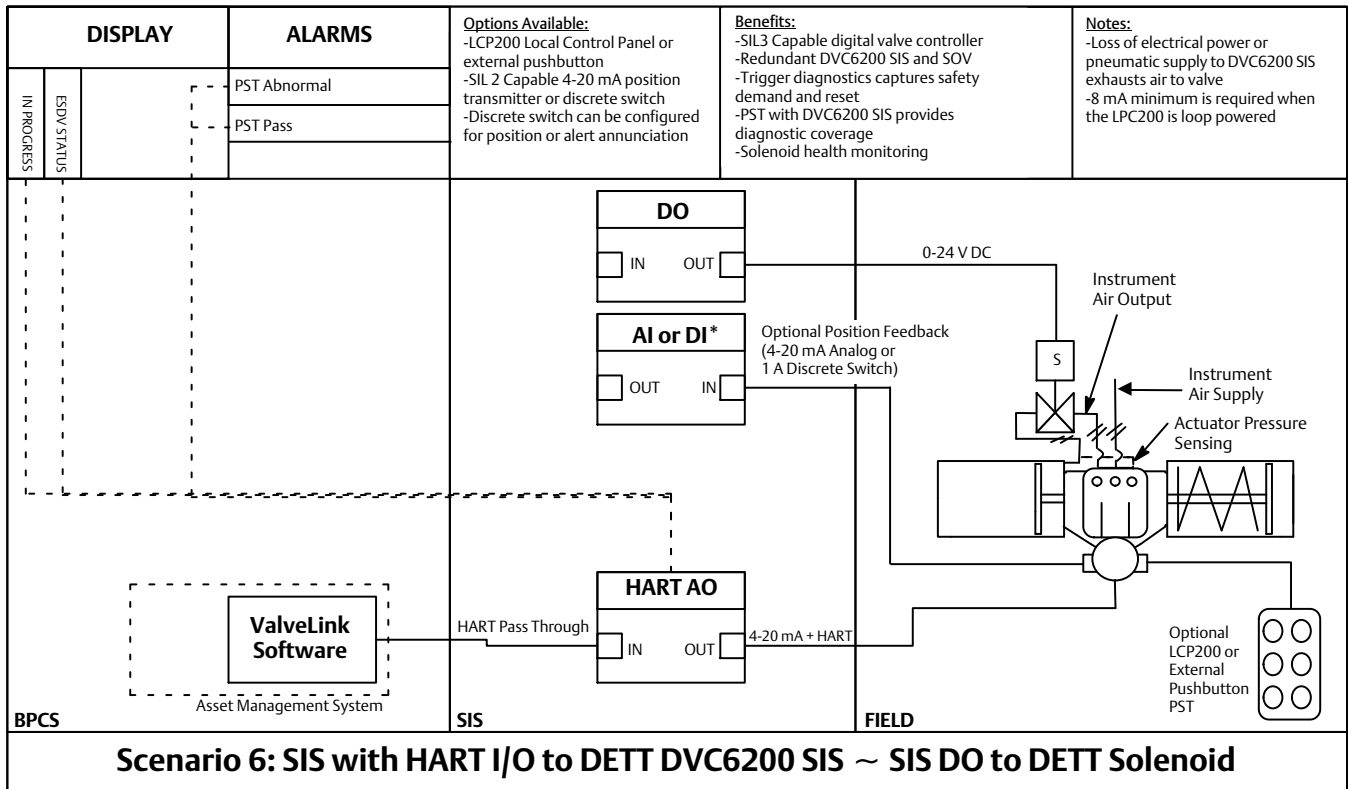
| DISPLAY | ALARMS | Options Available: -LCP200 Local Control Panel or external pushbutton -SIL 2 Capable 4-20 mA position transmitter or discrete switch -Discrete switch can be configured for position or alert annunciation | Benefits: -SIL3 Capable digital valve controller -Redundant DVC6200 SIS and SOV -Trigger diagnostics captures safety demand and reset -PST with DVC6200 SIS provides diagnostic coverage -Solenoid health monitoring | Notes: -Loss of electrical power or pneumatic supply to DVC6200 SIS exhausts air to valve -8 mA minimum is required when the LPC200 is loop powered |
|---|---|---|---|---|

IN PROGRESS
ESDV STATUS

PST Abnormal
PST Pass

DO
IN
OUT
0-24 V DC

AI or DI*
OUT
IN
Optional Position Feedback (4-20 mA Analog or 1 A Discrete Switch)

S
Instrument Air Output
Instrument Air Supply
Actuator Pressure Sensing

ValveLink Software
Asset Management System
HART Pass Through

HART AO
IN
OUT
4-20 mA + HART

Optional LCP200 or External Pushbutton PST

BPCS
SIS
FIELD

Scenario 6: SIS with HART I/O to DETT DVC6200 SIS ~ SIS DO to DETT Solenoid